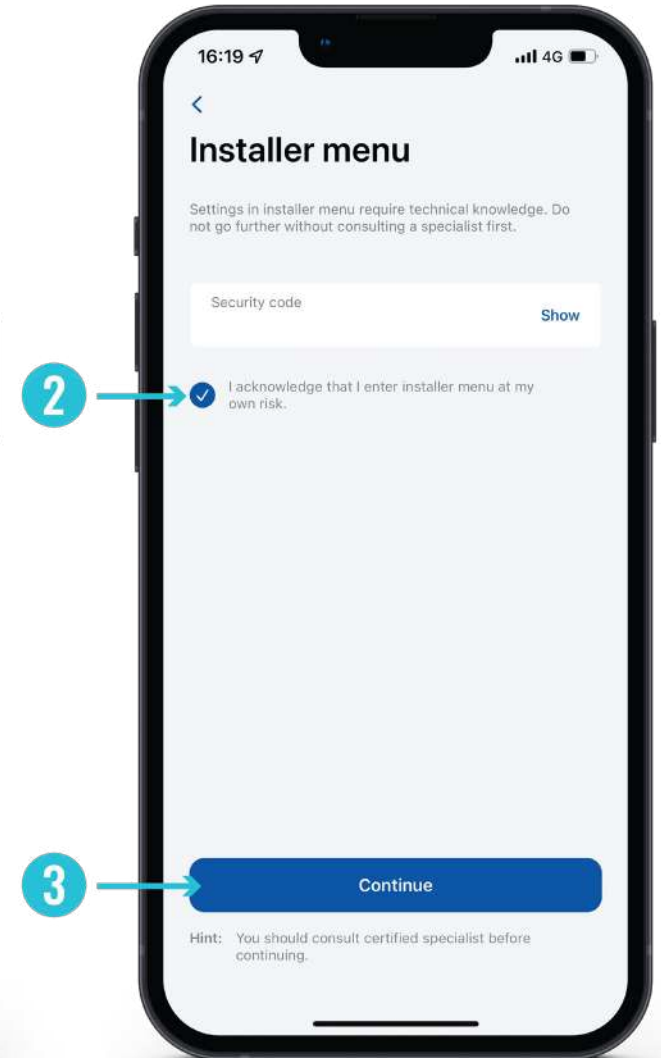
16:19

4G

<

Installer menu

Settings in installer menu require technical knowledge. Do not go further without consulting a specialist first.

Security code

Show

2

I acknowledge that I enter installer menu at my own risk.

3

Continue

Hint: You should consult certified specialist before continuing.